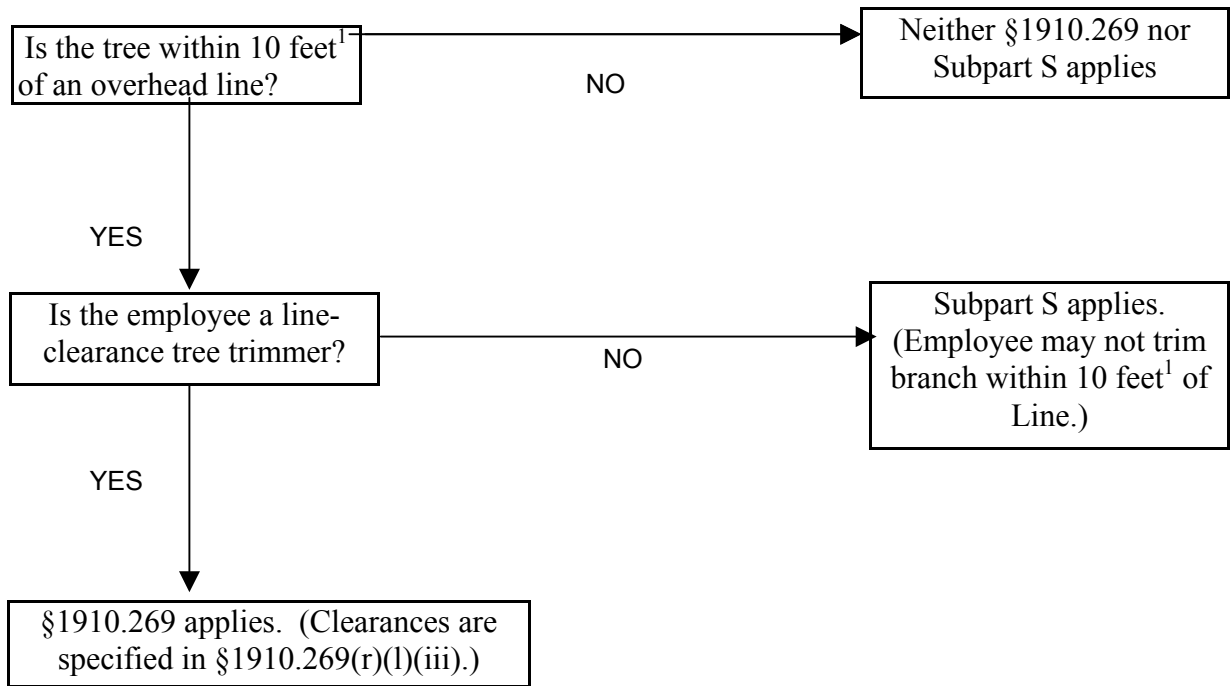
Is the tree within 10 feet$^1$ of an overhead line?

NO

Neither §1910.269 nor Subpart S applies

YES

Is the employee a line-clearance tree trimmer?

NO

Subpart S applies. (Employee may not trim branch within 10 feet$^1$ of Line.)

YES

§1910.269 applies. (Clearances are specified in §1910.269(r)(l)(iii).)